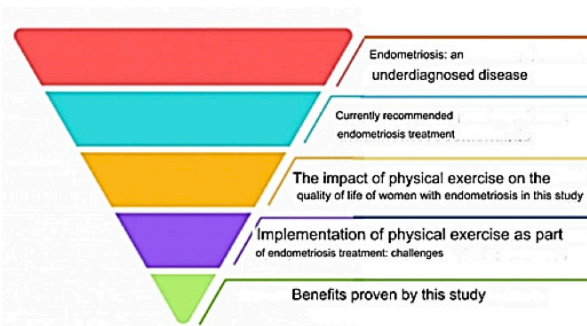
Endometriosis: an underdiagnosed disease

Currently recommended endometriosis treatment

The impact of physical exercise on the quality of life of women with endometriosis in this study

Implementation of physical exercise as part of endometriosis treatment: challenges

Benefits proven by this study